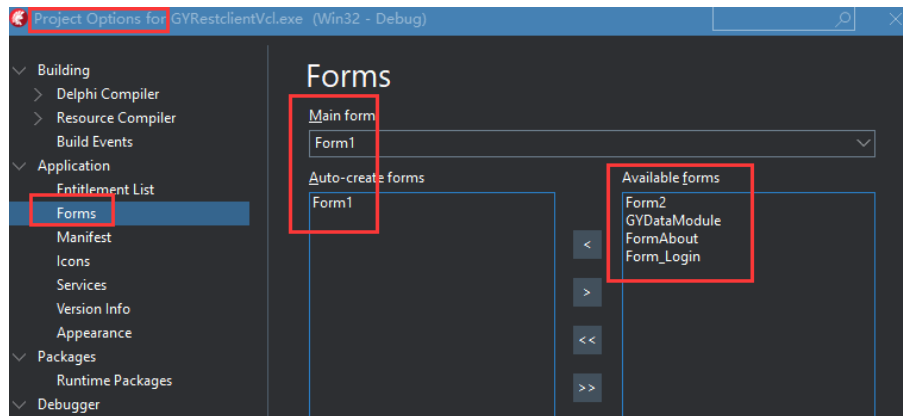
Project Options for GYRestclientVcl.exe (Win32 - Debug)

Building
Delphi Compiler
Resource Compiler
Build Events
Application
Entitlement List
Forms
Manifest
Icons
Services
Version Info
Appearance
Packages
Runtime Packages
Debugger

Forms

Main form
Form1

Auto-create forms
Form1

Available forms
Form2
GYDataModule
FormAbout
Form_Login

<
>
<<
>>